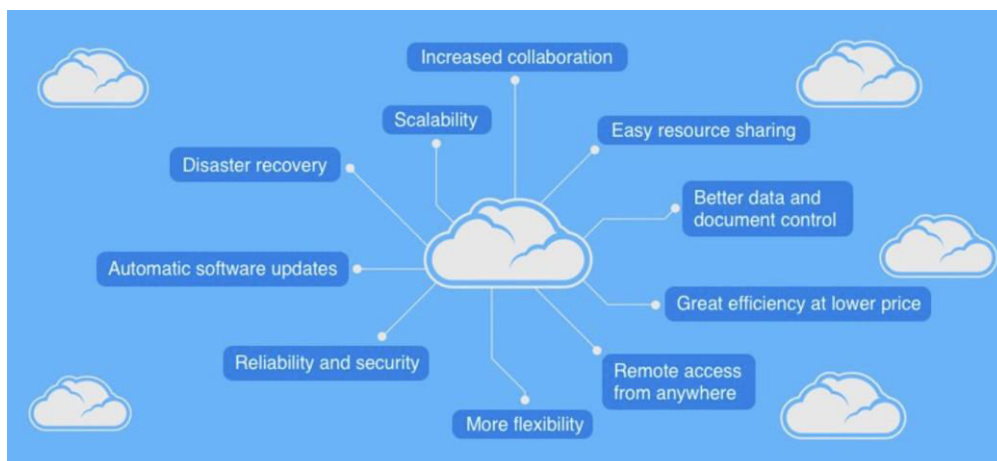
Increased collaboration

Scalability

Easy resource sharing

Disaster recovery

Better data and document control

Automatic software updates

Great efficiency at lower price

Reliability and security

Remote access from anywhere

More flexibility